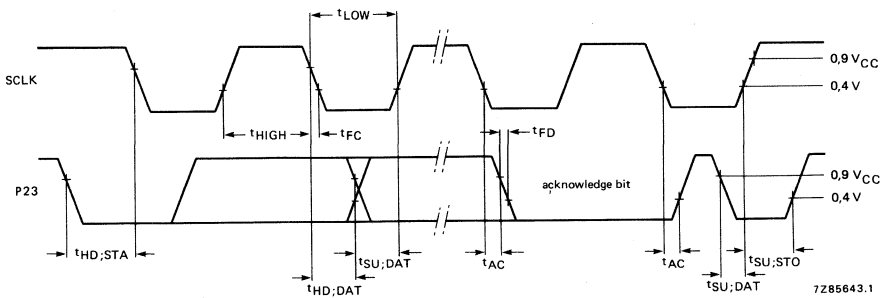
$t_{LOW}$

SCLK

$0{,}9\ V_{CC}$

$0{,}4\ V$

$t_{HIGH}$

$t_{FC}$

$t_{FD}$

P23

acknowledge bit

$0{,}9\ V_{CC}$

$0{,}4\ V$

$t_{HD;STA}$

$t_{SU;DAT}$

$t_{AC}$

$t_{AC}$

$t_{SU;STO}$

$t_{HD;DAT}$

$t_{SU;DAT}$

7Z85643.1